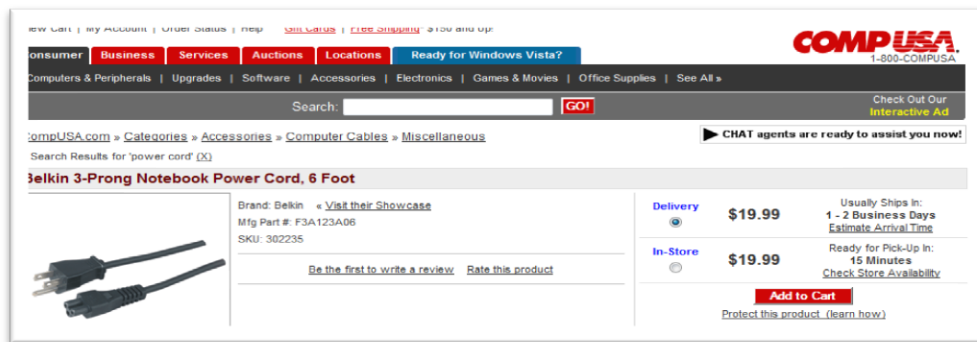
iew Cart | My Account | Order Status | Help Gift Cards | Free Shipping* $150 and up!

COMPUSA
1-800-COMPUSA

onsumer | Business | Services | Auctions | Locations | Ready for Windows Vista?

Computers & Peripherals | Upgrades | Software | Accessories | Electronics | Games & Movies | Office Supplies | See All »

Search: GO!

Check Out Our
Interactive Ad

ompUSA.com » Categories » Accessories » Computer Cables » Miscellaneous

CHAT agents are ready to assist you now!

Search Results for 'power cord' (X)

Belkin 3-Prong Notebook Power Cord, 6 Foot

Brand: Belkin « Visit their Showcase
Mfg Part #: F3A123A06
SKU: 302235

Be the first to write a review Rate this product

Delivery $19.99 Usually Ships In:
1 - 2 Business Days
Estimate Arrival Time

In-Store $19.99 Ready for Pick-Up In:
15 Minutes
Check Store Availability

Add to Cart

Protect this product (learn how)